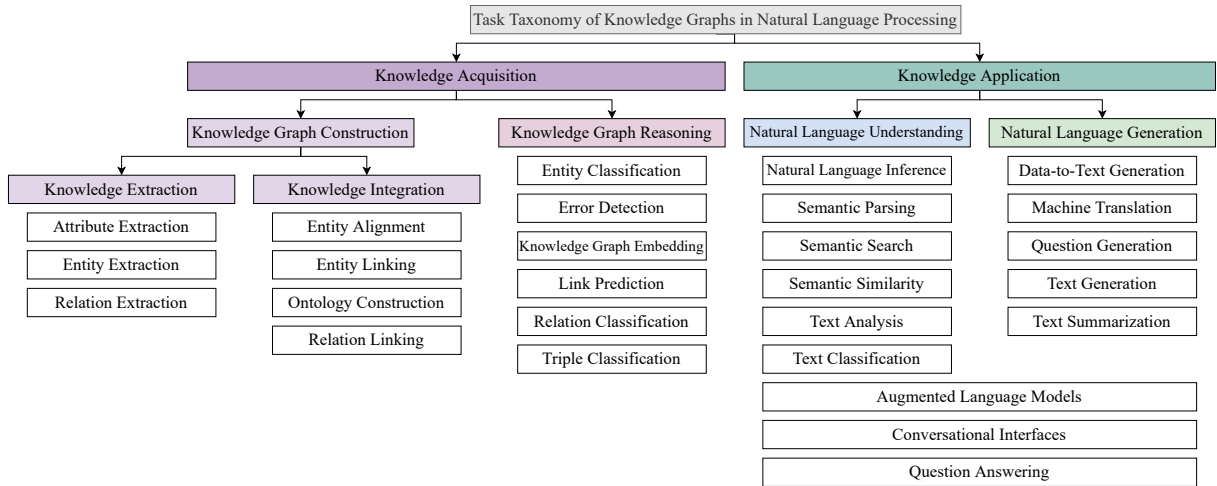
Task Taxonomy of Knowledge Graphs in Natural Language Processing

Knowledge Acquisition

Knowledge Graph Construction

Knowledge Extraction

Attribute Extraction

Entity Extraction

Relation Extraction

Knowledge Integration

Entity Alignment

Entity Linking

Ontology Construction

Relation Linking

Knowledge Graph Reasoning

Entity Classification

Error Detection

Knowledge Graph Embedding

Link Prediction

Relation Classification

Triple Classification

Knowledge Application

Natural Language Understanding

Natural Language Inference

Semantic Parsing

Semantic Search

Semantic Similarity

Text Analysis

Text Classification

Natural Language Generation

Data-to-Text Generation

Machine Translation

Question Generation

Text Generation

Text Summarization

Augmented Language Models

Conversational Interfaces

Question Answering